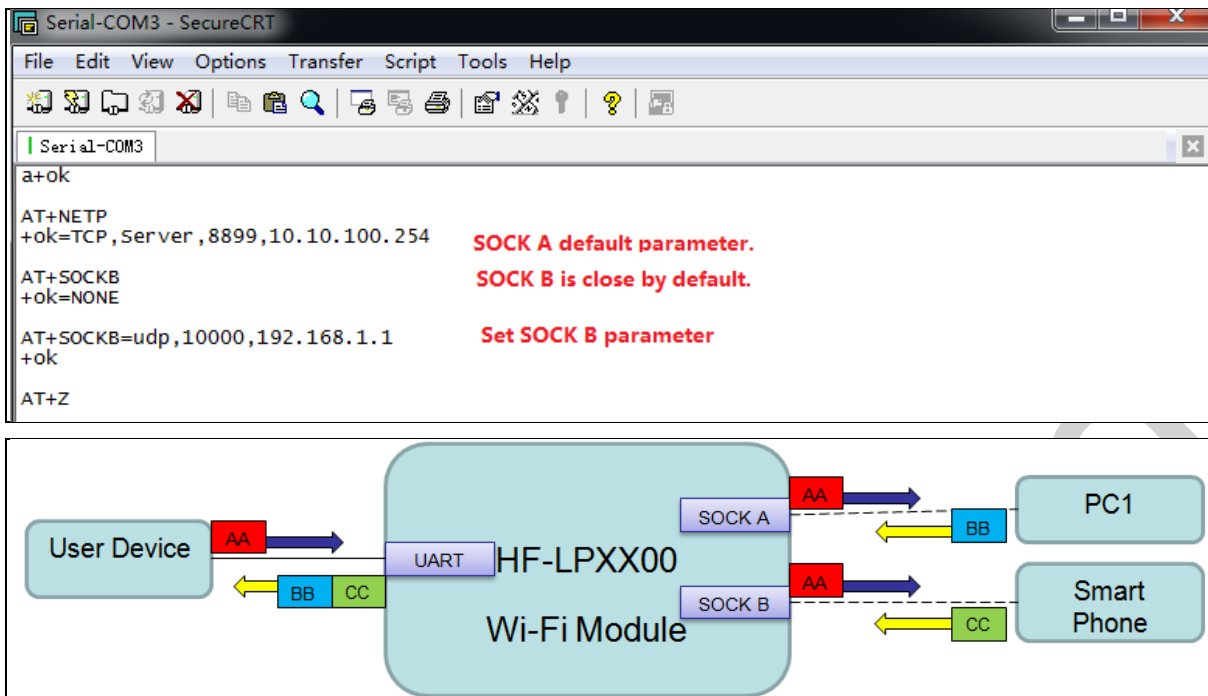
Serial-COM3 - SecureCRT

File Edit View Options Transfer Script Tools Help

Serial-COM3

a+ok

AT+NETP
+ok=TCP,Server,8899,10.10.100.254

SOCK A default parameter.

AT+SOCKB
+ok=NONE

SOCK B is close by default.

AT+SOCKB=udp,10000,192.168.1.1
+ok

Set SOCK B parameter

AT+Z

User Device

AA

BB CC

UART

HF-LPXX00

Wi-Fi Module

SOCK A

SOCK B

AA

AA

BB

CC

PC1

Smart Phone